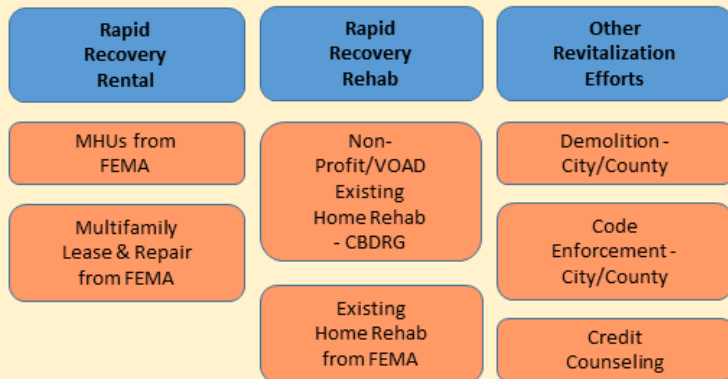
Rapid Recovery Rental

MHUs from FEMA

Multifamily Lease & Repair from FEMA

Rapid Recovery Rehab

Non-Profit/VOAD Existing Home Rehab - CBDRG

Existing Home Rehab from FEMA

Other Revitalization Efforts

Demolition - City/County

Code Enforcement - City/County

Credit Counseling